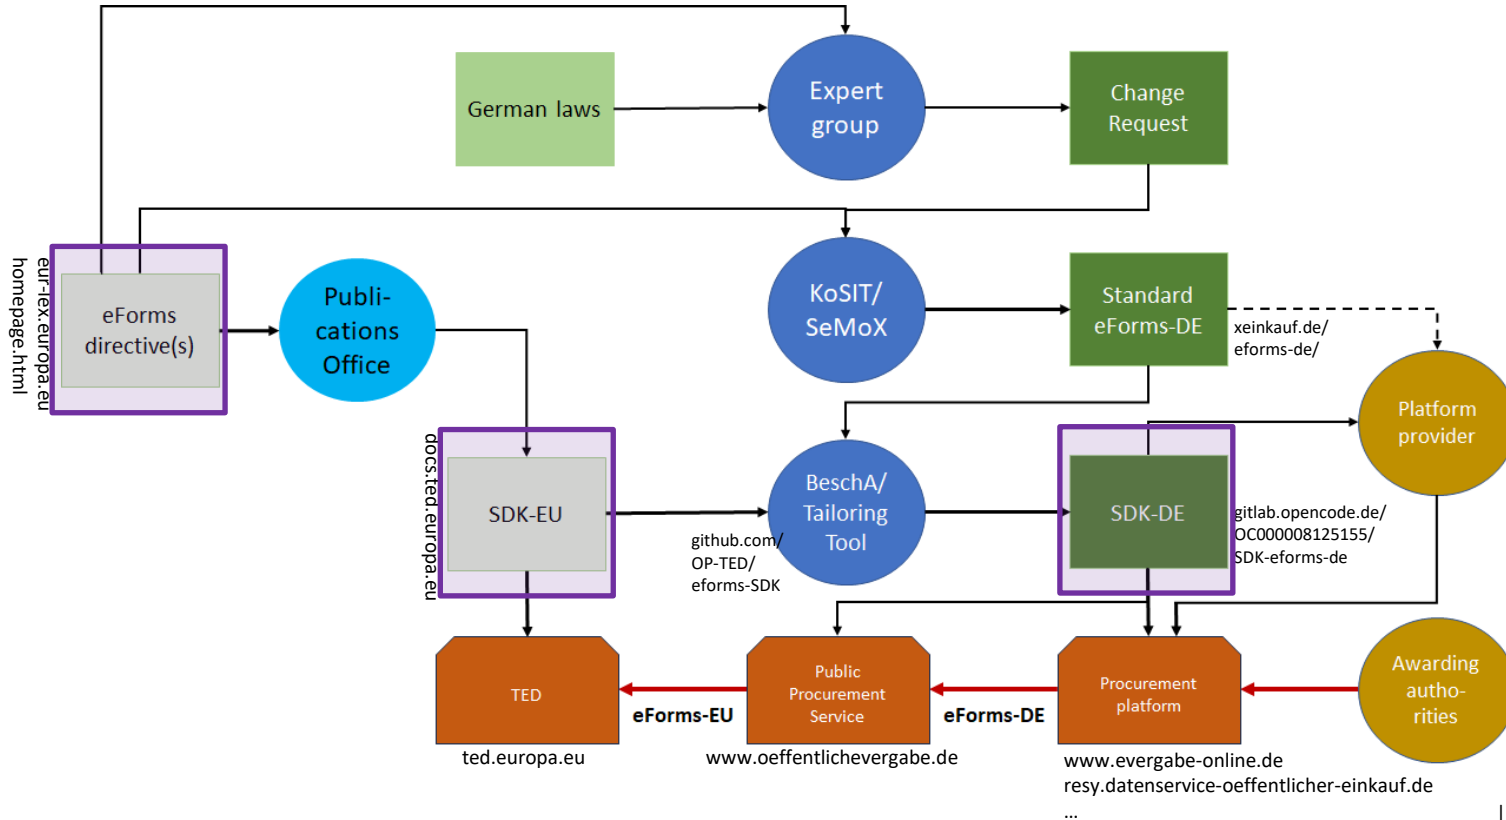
German laws

Expert group

Change Request

eur-lex.europa.eu homepage.html

eForms directive(s)

Publi-cations Office

KoSIT/ SeMoX

Standard eForms-DE

xeinkauf.de/ eforms-de/

Platform provider

docs.ted.europa.eu

SDK-EU

github.com/ OP-TED/ eforms-SDK

BeschA/ Tailoring Tool

SDK-DE

gitlab.opencode.de/ OC000008125155/ SDK-eforms-de

TED

eForms-EU

Public Procurement Service

eForms-DE

Procurement platform

Awarding autho-rities

ted.europa.eu

www.oeffentlichevergabe.de

www.evergabe-online.de
resy.datenservice-oeffentlicher-einkauf.de
...